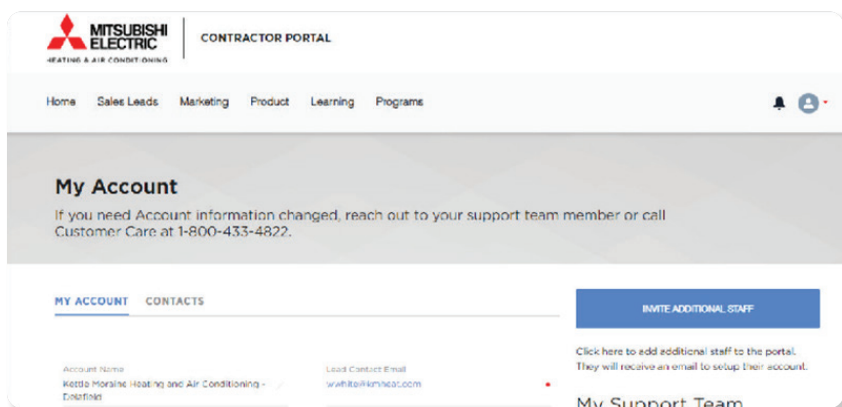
MITSUBISHI ELECTRIC
HEATING & AIR CONDITIONING

CONTRACTOR PORTAL

Home Sales Leads Marketing Product Learning Programs

My Account

If you need Account information changed, reach out to your support team member or call Customer Care at 1-800-433-4822.

MY ACCOUNT CONTACTS

INVITE ADDITIONAL STAFF

Click here to add additional staff to the portal. They will receive an email to setup their account.

Account Name
Kettle Moraine Heating and Air Conditioning - Delafield

Lead Contact Email
wwhite@kmheat.com

My Support Team